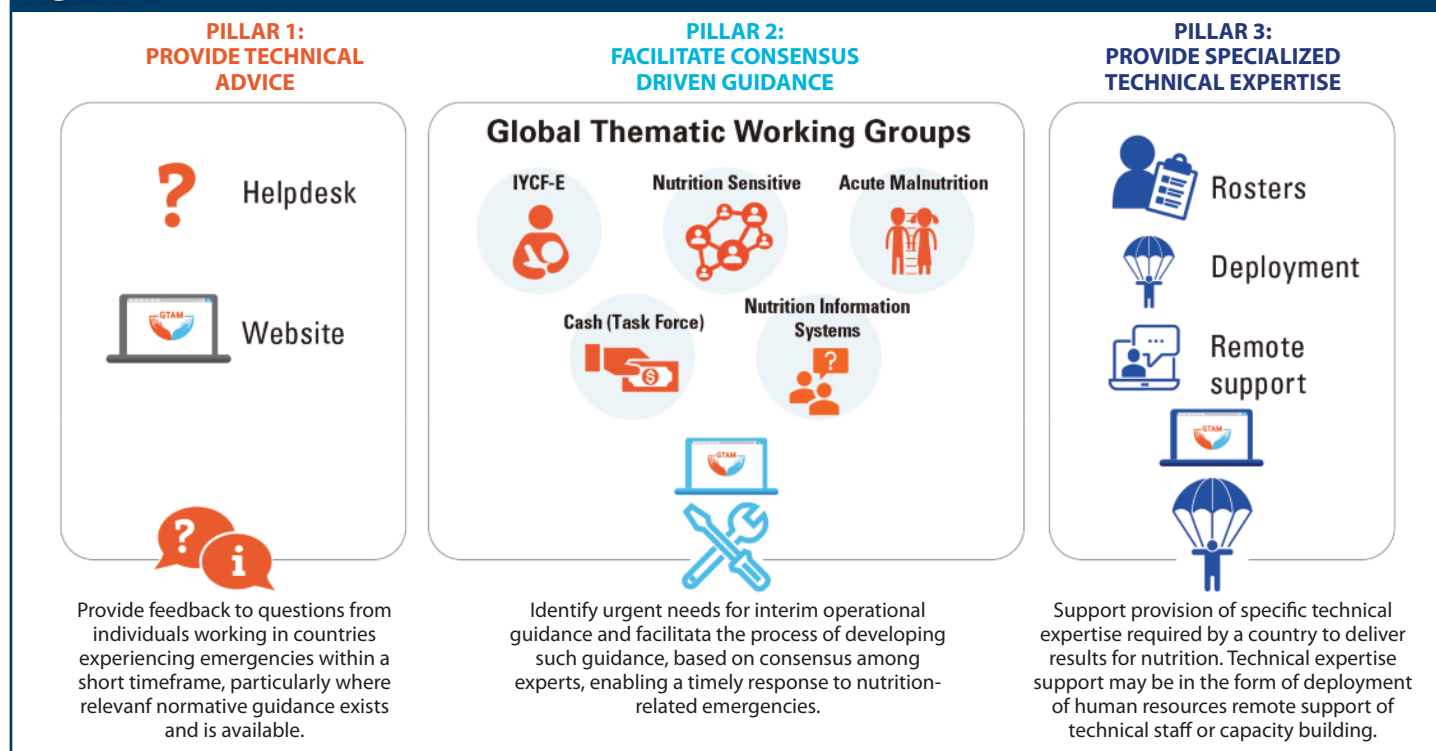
PILLAR 1:
PROVIDE TECHNICAL ADVICE

Helpdesk

GTAM

Website

Provide feedback to questions from individuals working in countries experiencing emergencies within a short timeframe, particularly where relevanf normative guidance exists and is available.

PILLAR 2:
FACILITATE CONSENSUS DRIVEN GUIDANCE

Global Thematic Working Groups

IYCF-E

Nutrition Sensitive

Acute Malnutrition

Cash (Task Force)

Nutrition Information Systems

GTAM

Identify urgent needs for interim operational guidance and facilitata the process of developing such guidance, based on consensus among experts, enabling a timely response to nutrition-related emergencies.

PILLAR 3:
PROVIDE SPECIALIZED TECHNICAL EXPERTISE

Rosters

Deployment

Remote support

GTAM

Support provision of specific technical expertise required by a country to deliver results for nutrition. Technical expertise support may be in the form of deployment of human resources remote support of technical staff or capacity building.